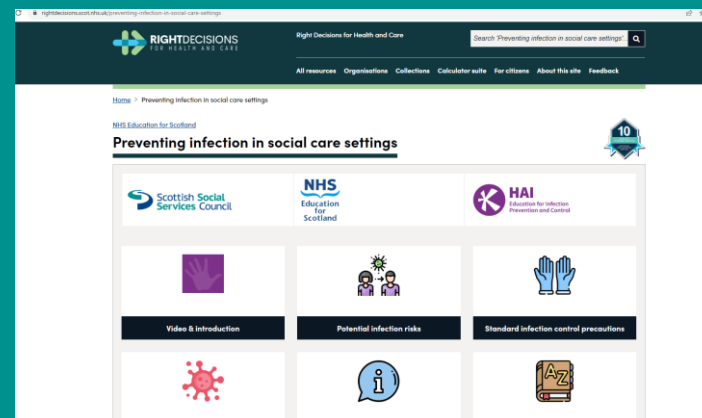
rightdecisions.scot.nhs.uk/preventing-infection-in-social-care-settings

RIGHTDECISIONS FOR HEALTH AND CARE

Right Decisions for Health and Care

Search 'Preventing infection in social care settings'

All resources Organisations Collections Calculator suite For citizens About this site Feedback

Home > Preventing infection in social care settings

NHS Education for Scotland

Preventing infection in social care settings

10

Scottish Social Services Council

NHS Education for Scotland

HAI Education for Infection Prevention and Control

Video & introduction

Potential infection risks

Standard infection control precautions

AZ